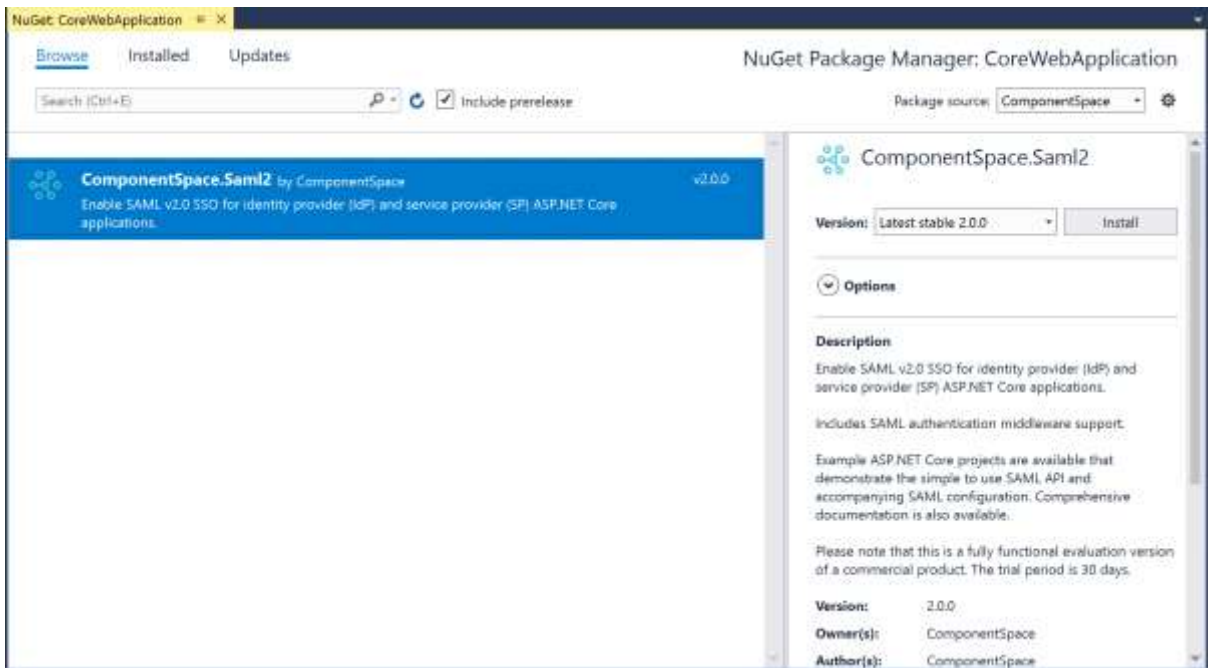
NuGet: CoreWebApplication

Browse Installed Updates

NuGet Package Manager: CoreWebApplication

Search (Ctrl+E)

Include prerelease

Package source: ComponentSpace

ComponentSpace.Saml2 by ComponentSpace

Enable SAML v2.0 SSO for identity provider (IdP) and service provider (SP) ASP.NET Core applications.

v2.0.0

ComponentSpace.Saml2

Version: Latest stable 2.0.0

Install

Options

Description

Enable SAML v2.0 SSO for identity provider (IdP) and service provider (SP) ASP.NET Core applications.

Includes SAML authentication middleware support.

Example ASP.NET Core projects are available that demonstrate the simple to use SAML API and accompanying SAML configuration. Comprehensive documentation is also available.

Please note that this is a fully functional evaluation version of a commercial product. The trial period is 30 days.

Version: 2.0.0

Owner(s): ComponentSpace

Author(s): ComponentSpace